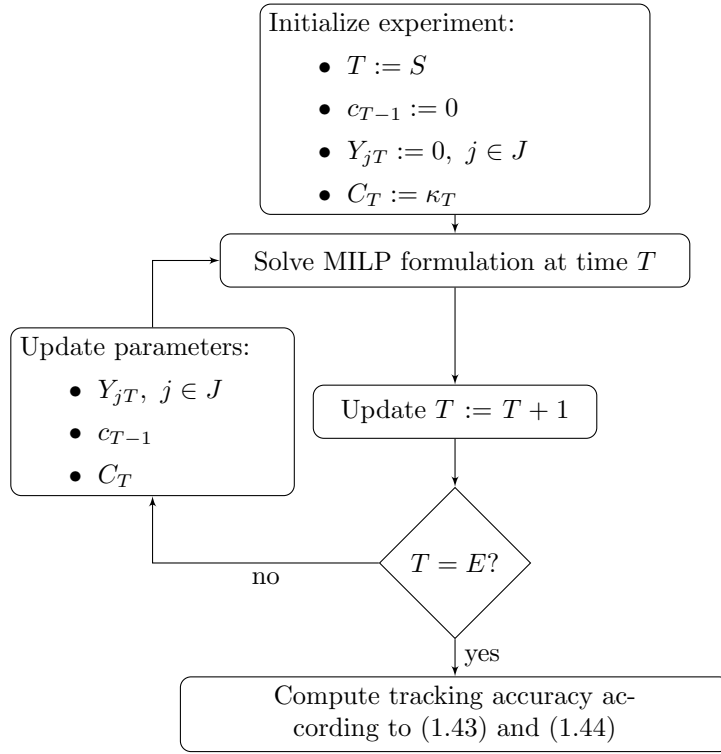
Initialize experiment:

- $T := S$
- $c_{T-1} := 0$
- $Y_{jT} := 0,\ j \in J$
- $C_T := \kappa_T$

Solve MILP formulation at time $T$

Update parameters:

- $Y_{jT},\ j \in J$
- $c_{T-1}$
- $C_T$

Update $T := T + 1$

$T = E$?

no

yes

Compute tracking accuracy according to (1.43) and (1.44)